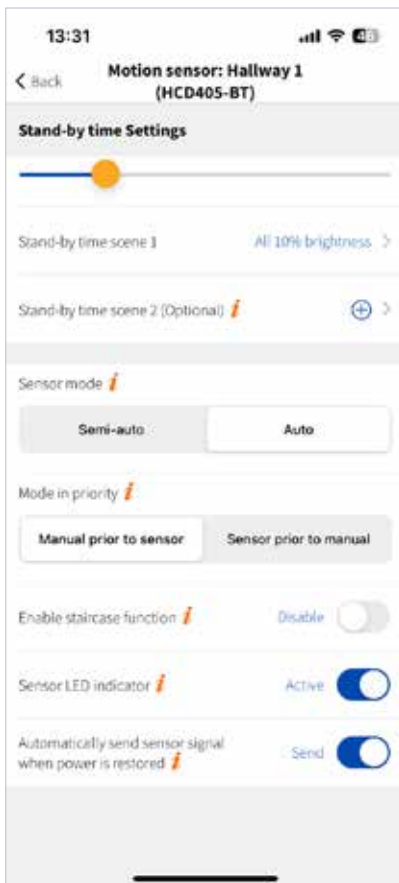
13:31

< Back

Motion sensor: Hallway 1 (HCD405-BT)

Stand-by time Settings

Stand-by time scene 1

All 10% brightness >

Stand-by time scene 2 (Optional) i

⊕ >

Sensor mode i

Semi-auto

Auto

Mode in priority i

Manual prior to sensor

Sensor prior to manual

Enable staircase function i

Disable

Sensor LED indicator i

Active

Automatically send sensor signal when power is restored i

Send